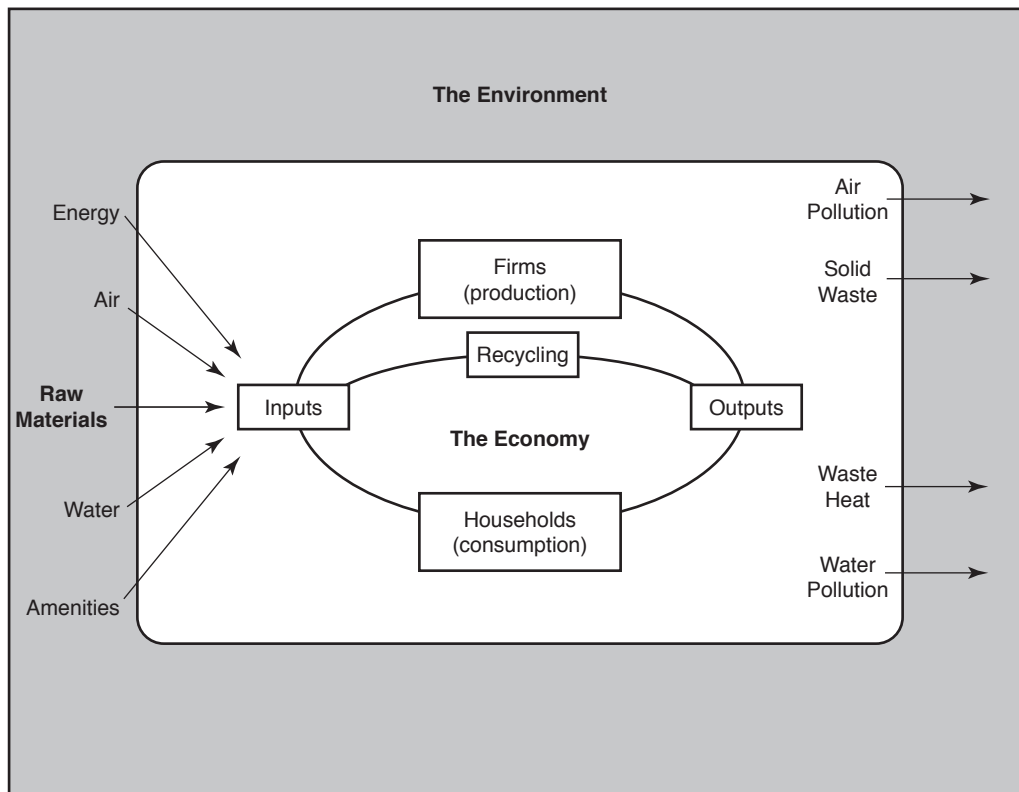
The Environment

Energy

Air

Raw Materials

Water

Amenities

Firms (production)

Recycling

Inputs

Outputs

The Economy

Households (consumption)

Air Pollution

Solid Waste

Waste Heat

Water Pollution